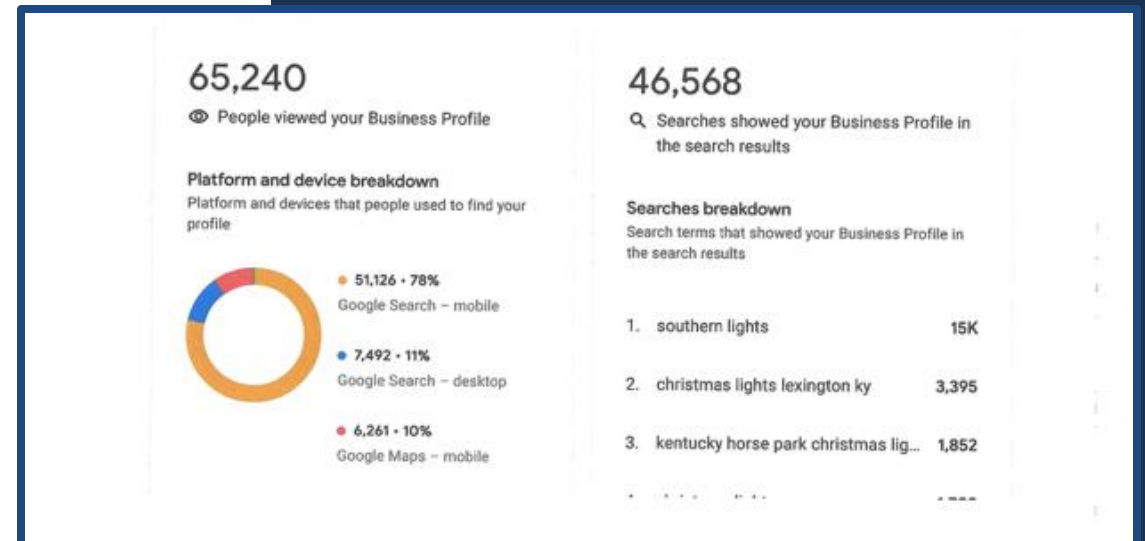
65,240

People viewed your Business Profile

Platform and device breakdown

Platform and devices that people used to find your profile

51,126 • 78%
Google Search – mobile

7,492 • 11%
Google Search – desktop

6,261 • 10%
Google Maps – mobile

46,568

Searches showed your Business Profile in the search results

Searches breakdown

Search terms that showed your Business Profile in the search results

1. southern lights 15K

2. christmas lights lexington ky 3,395

3. kentucky horse park christmas lig... 1,852

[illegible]